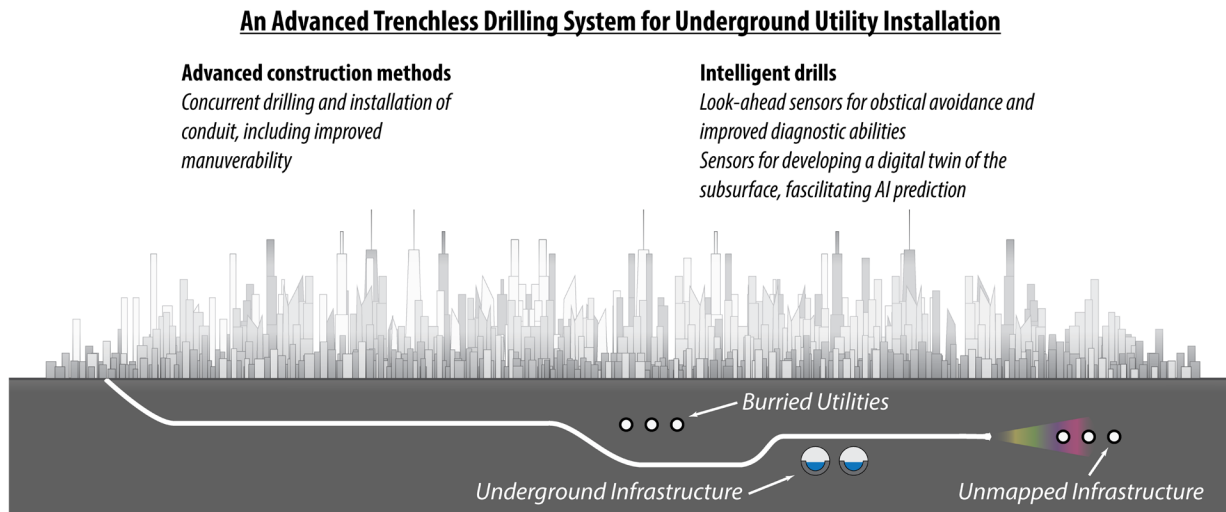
An Advanced Trenchless Drilling System for Underground Utility Installation

Advanced construction methods
Concurrent drilling and installation of conduit, including improved manuverability

Intelligent drills
Look-ahead sensors for obstical avoidance and improved diagnostic abilities
Sensors for developing a digital twin of the subsurface, fascilitating AI prediction

Burried Utilities

Underground Infrastructure

Unmapped Infrastructure